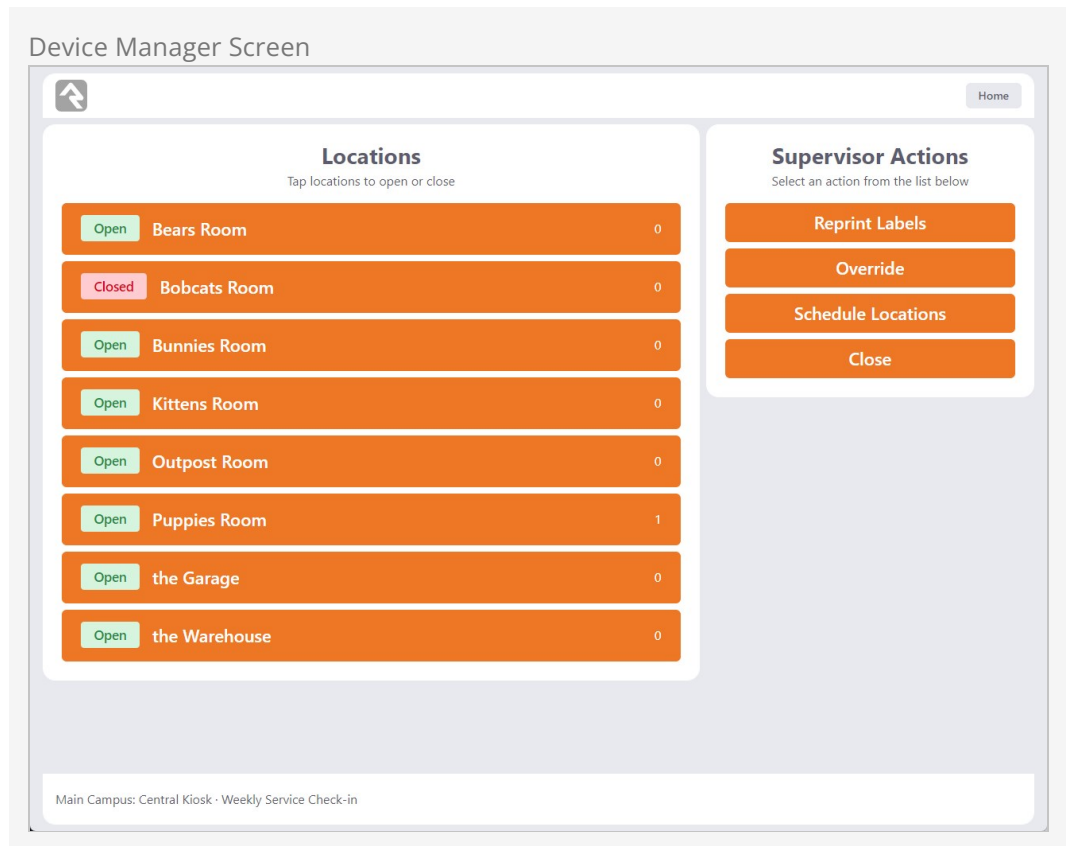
Device Manager Screen

Home

Locations
Tap locations to open or close

Open Bears Room 0

Closed Bobcats Room 0

Open Bunnies Room 0

Open Kittens Room 0

Open Outpost Room 0

Open Puppies Room 1

Open the Garage 0

Open the Warehouse 0

Supervisor Actions
Select an action from the list below

Reprint Labels

Override

Schedule Locations

Close

Main Campus: Central Kiosk · Weekly Service Check-in